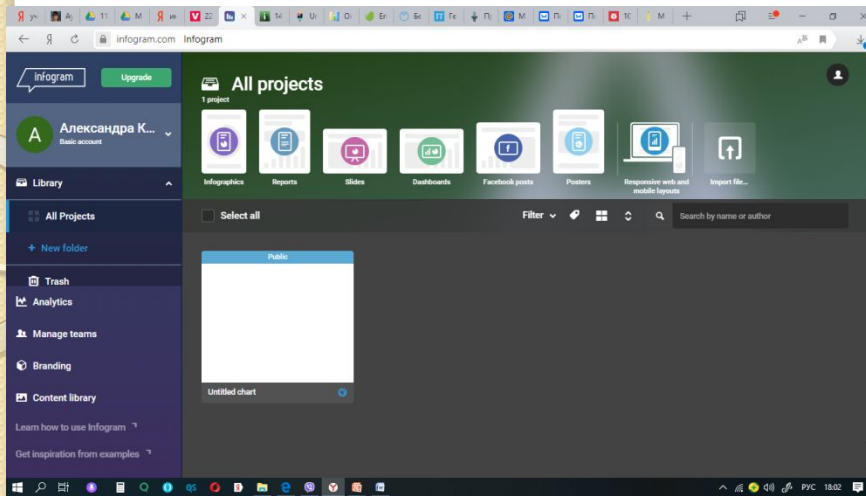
Я ул Aj 11 M Я из 22 In × Te Ur Or Er Bc Fe П M П П 1C M +

infogram.com Infogram

infogram
Upgrade

All projects
1 project

А
Александра К...
Basic account

Infographics
Reports
Slides
Dashboards
Facebook posts
Posters
Responsive web and mobile layouts
Import file...

Library
All Projects
+ New folder
Trash
Analytics
Manage teams
Branding
Content library
Learn how to use Infogram
Get inspiration from examples

Select all
Filter
Search by name or author

Public
Untitled chart

РУС 18:02